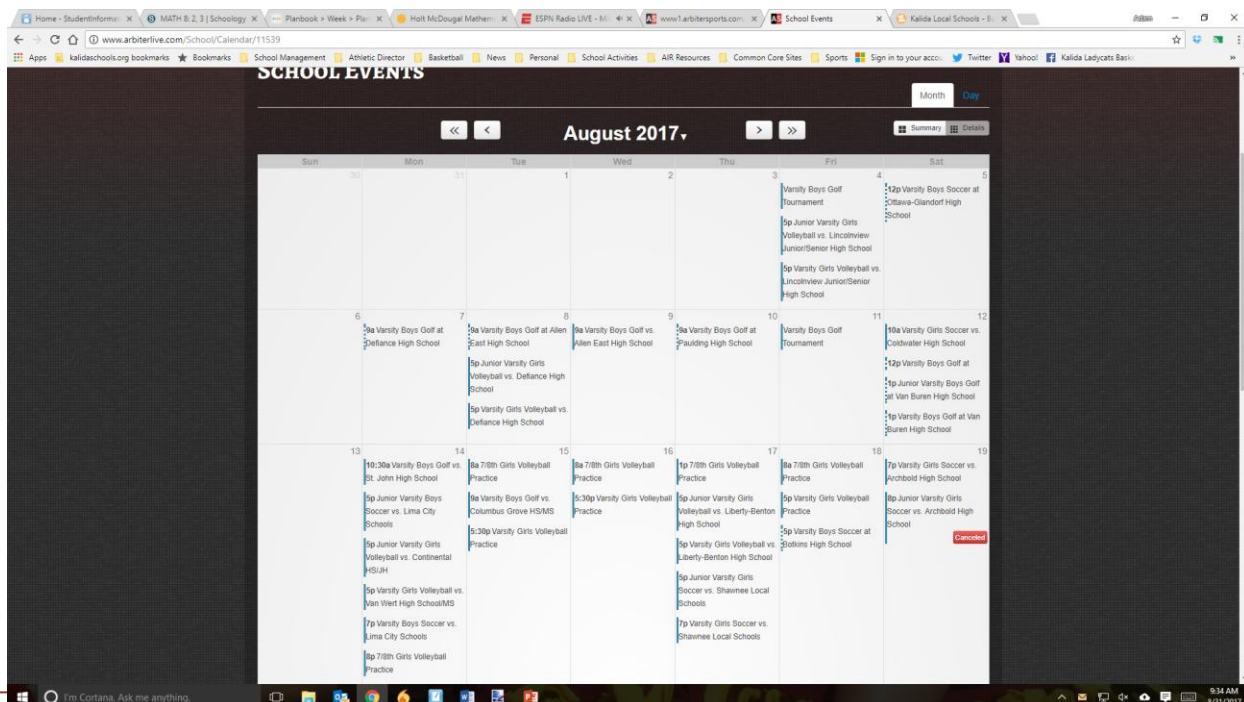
Home - StudentInformat × | MATH 8; 2, 3 | Schoology × | Planbook > Week > Pla × | Holt McDougal Mathem × | ESPN Radio LIVE - M × | www1.arbitersports.com × | School Events × | Kalida Local Schools - B ×

www.arbiterlive.com/School/Calendar/11539

Apps | kalidaschools.org bookmarks | Bookmarks | School Management | Athletic Director | Basketball | News | Personal | School Activities | AIR Resources | Common Core Sites | Sports | Sign in to your accou | Twitter | Yahoo! | Kalida Ladycats Bask

SCHOOL EVENTS

Month Day

« < August 2017 > »

Summary Details

| Sun | Mon | Tue | Wed | Thu | Fri | Sat |
|---|---|---|---|---|---|---|
| 30 | 31 | 1 | 2 | 3 | 4 Varsity Boys Golf Tournament; 5p Junior Varsity Girls Volleyball vs. Lincolnview Junior/Senior High School; 5p Varsity Girls Volleyball vs. Lincolnview Junior/Senior High School | 5 12p Varsity Boys Soccer at Ottawa-Glandorf High School |
| 6 | 7 9a Varsity Boys Golf at Defiance High School | 8 9a Varsity Boys Golf at Allen East High School; 5p Junior Varsity Girls Volleyball vs. Defiance High School; 5p Varsity Girls Volleyball vs. Defiance High School | 9 9a Varsity Boys Golf vs. Allen East High School | 10 9a Varsity Boys Golf at Paulding High School | 11 Varsity Boys Golf Tournament | 12 10a Varsity Girls Soccer vs. Coldwater High School; 12p Varsity Boys Golf at; 1p Junior Varsity Boys Golf at Van Buren High School; 1p Varsity Boys Golf at Van Buren High School |
| 13 | 14 10:30a Varsity Boys Golf vs. St. John High School; 5p Junior Varsity Boys Soccer vs. Lima City Schools; 5p Junior Varsity Girls Volleyball vs. Continental HS/JH; 5p Varsity Girls Volleyball vs. Van Wert High School/MS; 7p Varsity Boys Soccer vs. Lima City Schools; 8p 7/8th Girls Volleyball Practice | 15 8a 7/8th Girls Volleyball Practice; 9a Varsity Boys Golf vs. Columbus Grove HS/MS; 5:30p Varsity Girls Volleyball Practice | 16 8a 7/8th Girls Volleyball Practice; 5:30p Varsity Girls Volleyball Practice | 17 1p 7/8th Girls Volleyball Practice; 5p Junior Varsity Girls Volleyball vs. Liberty-Benton High School; 5p Varsity Girls Volleyball vs. Liberty-Benton High School; 5p Junior Varsity Girls Soccer vs. Shawnee Local Schools; 7p Varsity Girls Soccer vs. Shawnee Local Schools | 18 8a 7/8th Girls Volleyball Practice; 5p Varsity Girls Volleyball Practice; 5p Varsity Boys Soccer at Botkins High School | 19 7p Varsity Girls Soccer vs. Archbold High School; 8p Junior Varsity Girls Soccer vs. Archbold High School Canceled |

I'm Cortana. Ask me anything.

9:34 AM